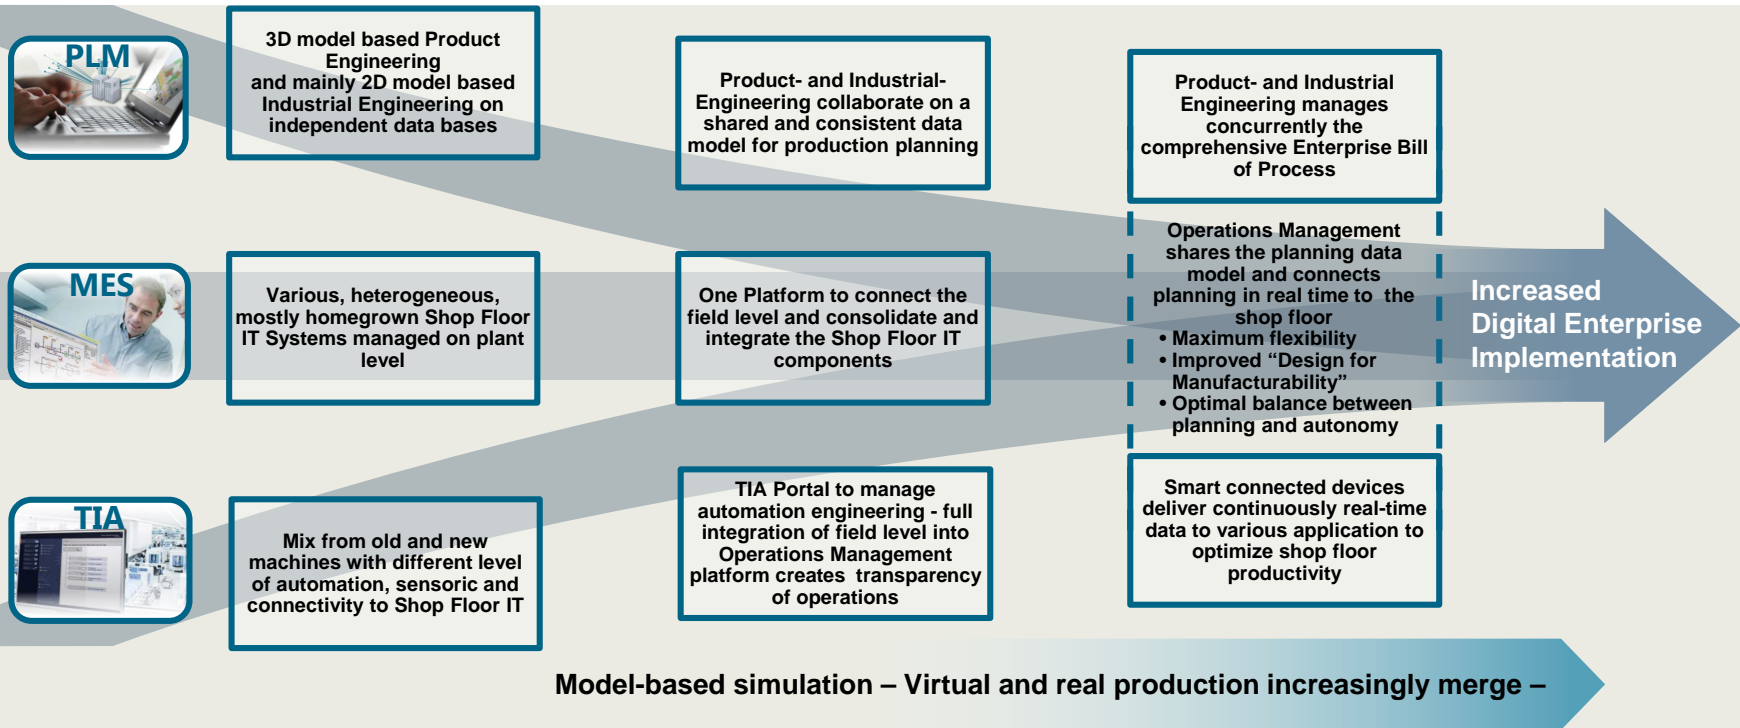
PLM

3D model based Product Engineering and mainly 2D model based Industrial Engineering on independent data bases

Product- and Industrial-Engineering collaborate on a shared and consistent data model for production planning

Product- and Industrial Engineering manages concurrently the comprehensive Enterprise Bill of Process

MES

Various, heterogeneous, mostly homegrown Shop Floor IT Systems managed on plant level

One Platform to connect the field level and consolidate and integrate the Shop Floor IT components

Operations Management shares the planning data model and connects planning in real time to the shop floor
• Maximum flexibility
• Improved “Design for Manufacturability”
• Optimal balance between planning and autonomy

Increased Digital Enterprise Implementation

TIA

Mix from old and new machines with different level of automation, sensoric and connectivity to Shop Floor IT

TIA Portal to manage automation engineering - full integration of field level into Operations Management platform creates transparency of operations

Smart connected devices deliver continuously real-time data to various application to optimize shop floor productivity

Model-based simulation – Virtual and real production increasingly merge –